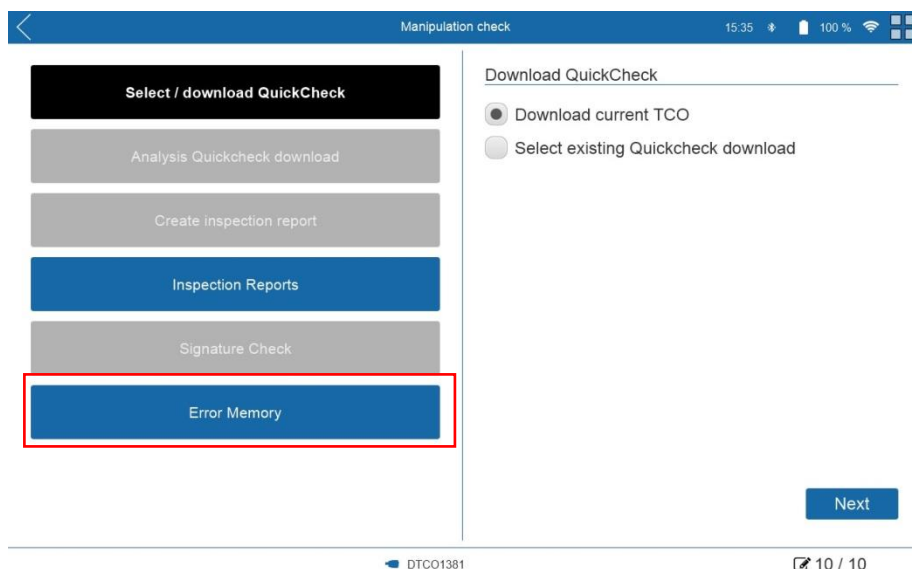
Manipulation check

15:35

100 %

Select / download QuickCheck

Analysis Quickcheck download

Create inspection report

Inspection Reports

Signature Check

Error Memory

Download QuickCheck

Download current TCO

Select existing Quickcheck download

Next

DTCO1381

10 / 10